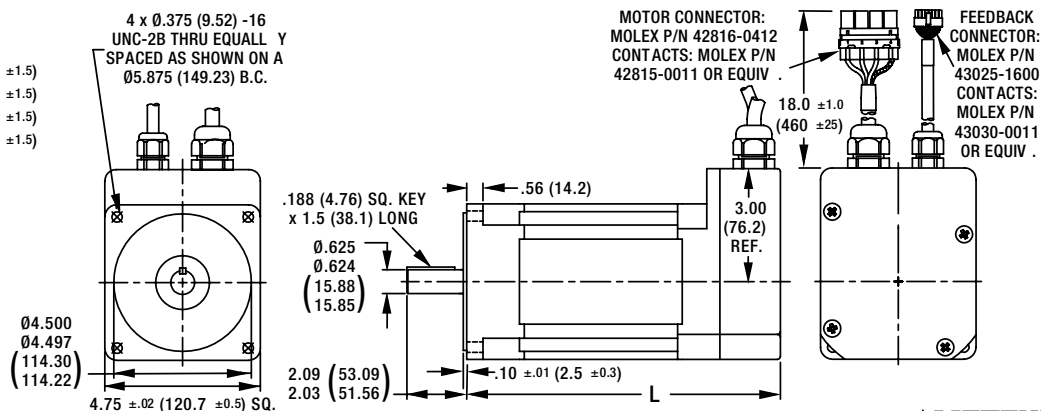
±1.5)
±1.5)
±1.5)
±1.5)

4 x Ø.375 (9.52) -16 UNC-2B THRU EQUALL Y SPACED AS SHOWN ON A Ø5.875 (149.23) B.C.

Ø4.500
Ø4.497
$\left(\begin{matrix}114.30\\114.22\end{matrix}\right)$

4.75 ±.02 (120.7 ±0.5) SQ.

.188 (4.76) SQ. KEY x 1.5 (38.1) LONG

.56 (14.2)

Ø.625
Ø.624
$\left(\begin{matrix}15.88\\15.85\end{matrix}\right)$

2.09 $\left(53.09\right.$
2.03 $\left.51.56\right)$

.10 ±.01 (2.5 ±0.3)

L

3.00 (76.2) REF.

MOTOR CONNECTOR: MOLEX P/N 42816-0412 CONTACTS: MOLEX P/N 42815-0011 OR EQUIV .

18.0 ±1.0
(460 ±25)

FEEDBACK CONNECTOR: MOLEX P/N 43025-1600 CONTACTS: MOLEX P/N 43030-0011 OR EQUIV .